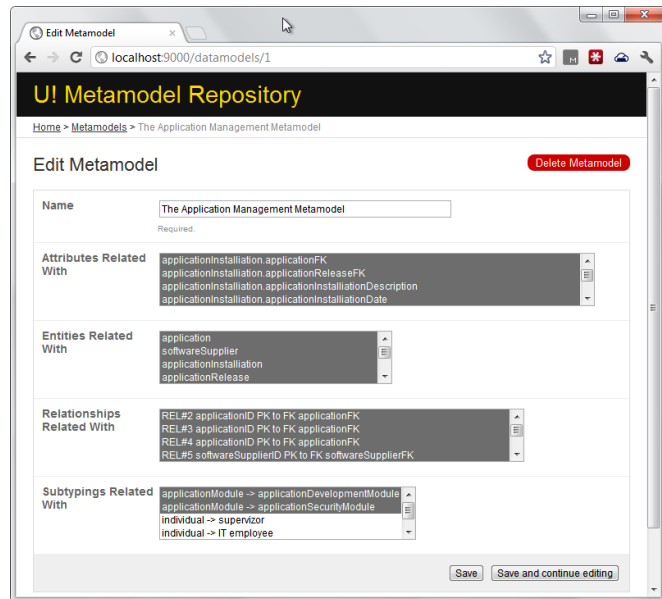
Edit Metamodel ×

localhost:9000/datamodels/1

U! Metamodel Repository

Home > Metamodels > The Application Management Metamodel

Edit Metamodel

Delete Metamodel

Name

The Application Management Metamodel

Required.

Attributes Related With

applicationInstalliation.applicationFK
applicationInstalliation.applicationReleaseFK
applicationInstalliation.applicationInstalliationDescription
applicationInstalliation.applicationInstalliationDate

Entities Related With

application
softwareSupplier
applicationInstalliation
applicationRelease

Relationships Related With

REL#2 applicationID PK to FK applicationFK
REL#3 applicationID PK to FK applicationFK
REL#4 applicationID PK to FK applicationFK
REL#5 softwareSupplierID PK to FK softwareSupplierFK

Subtypings Related With

applicationModule -> applicationDevelopmentModule
applicationModule -> applicationSecurityModule
individual -> supervizor
individual -> IT employee

Save

Save and continue editing